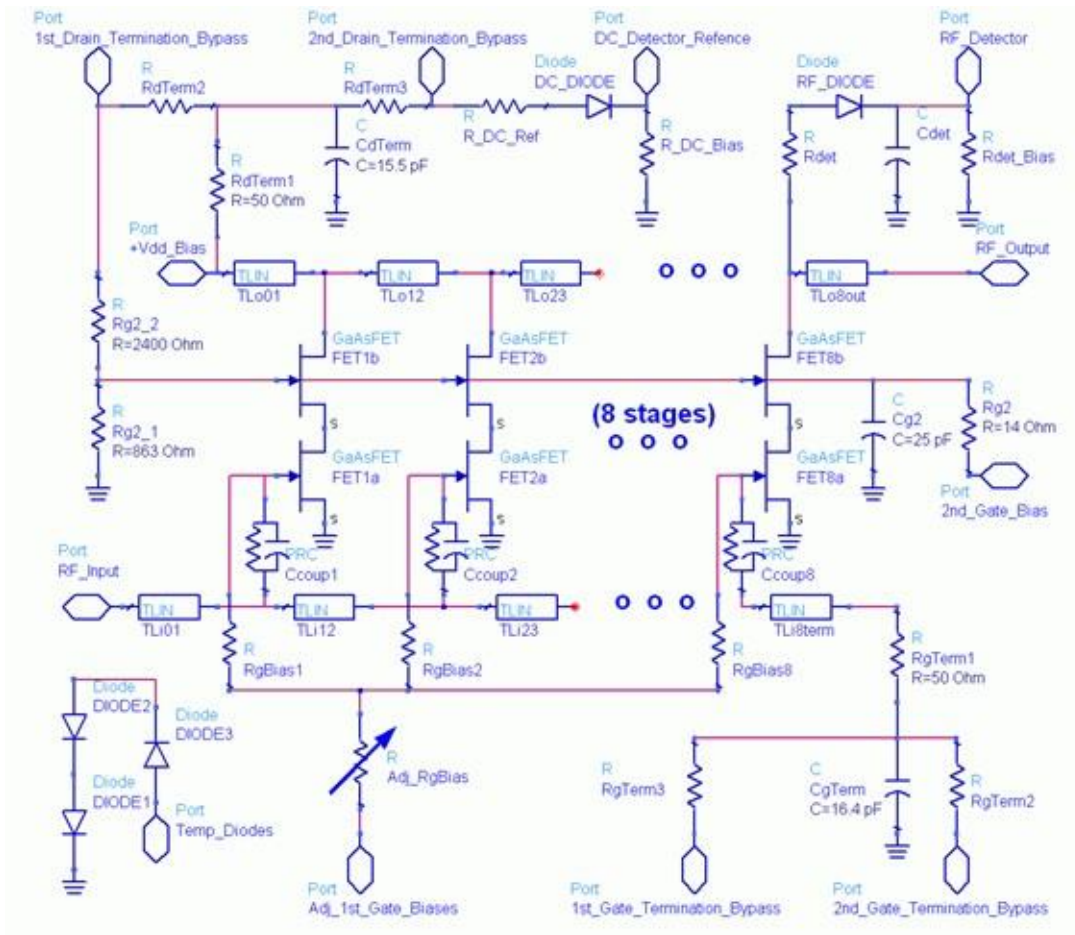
Port
1st_Drain_Termination_Bypass

Port
2nd_Drain_Termination_Bypass

Port
DC_Detector_Refence

Port
RF_Detector

R
RdTerm2

R
RdTerm3

Diode
DC_DIODE

Diode
RF_DIODE

C
CdTerm
C=15.5 pF

R
R_DC_Ref

R
R_DC_Bias

R
Rdet

C
Cdet

R
Rdet_Bias

R
RdTerm1
R=50 Ohm

Port
+Vdd_Bias

TLIN
TLo01

TLIN
TLo12

TLIN
TLo23

TLIN
TLo8out

Port
RF_Output

R
Rg2_2
R=2400 Ohm

GaAsFET
FET1b

GaAsFET
FET2b

GaAsFET
FET8b

C
Cg2
C=25 pF

R
Rg2
R=14 Ohm

s

s

s

(8 stages)

R
Rg2_1
R=863 Ohm

GaAsFET
FET1a

GaAsFET
FET2a

GaAsFET
FET8a

Port
2nd_Gate_Bias

s

s

s

PRC
Ccoup1

PRC
Ccoup2

PRC
Ccoup8

Port
RF_Input

TLIN
TLi01

TLIN
TLi12

TLIN
TLi23

TLIN
TLi8term

R
RgBias1

R
RgBias2

R
RgBias8

R
RgTerm1
R=50 Ohm

Diode
DIODE2

Diode
DIODE3

Diode
DIODE1

Port
Temp_Diodes

R
Adj_RgBias

R
RgTerm3

C
CgTerm
C=16.4 pF

R
RgTerm2

Port
Adj_1st_Gate_Biases

Port
1st_Gate_Termination_Bypass

Port
2nd_Gate_Termination_Bypass